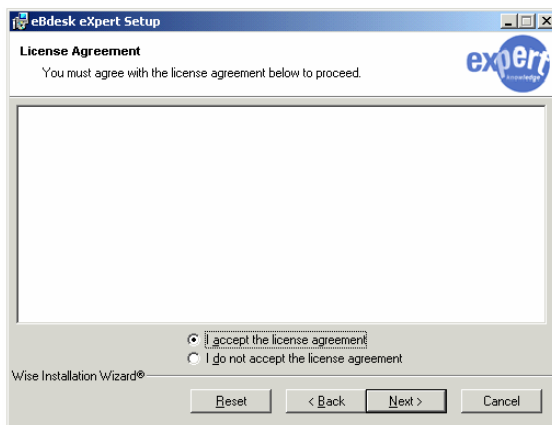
eBdesk eXpert Setup

License Agreement

You must agree with the license agreement below to proceed.

expert knowledge

I accept the license agreement

I do not accept the license agreement

Wise Installation Wizard®

Reset

< Back

Next >

Cancel